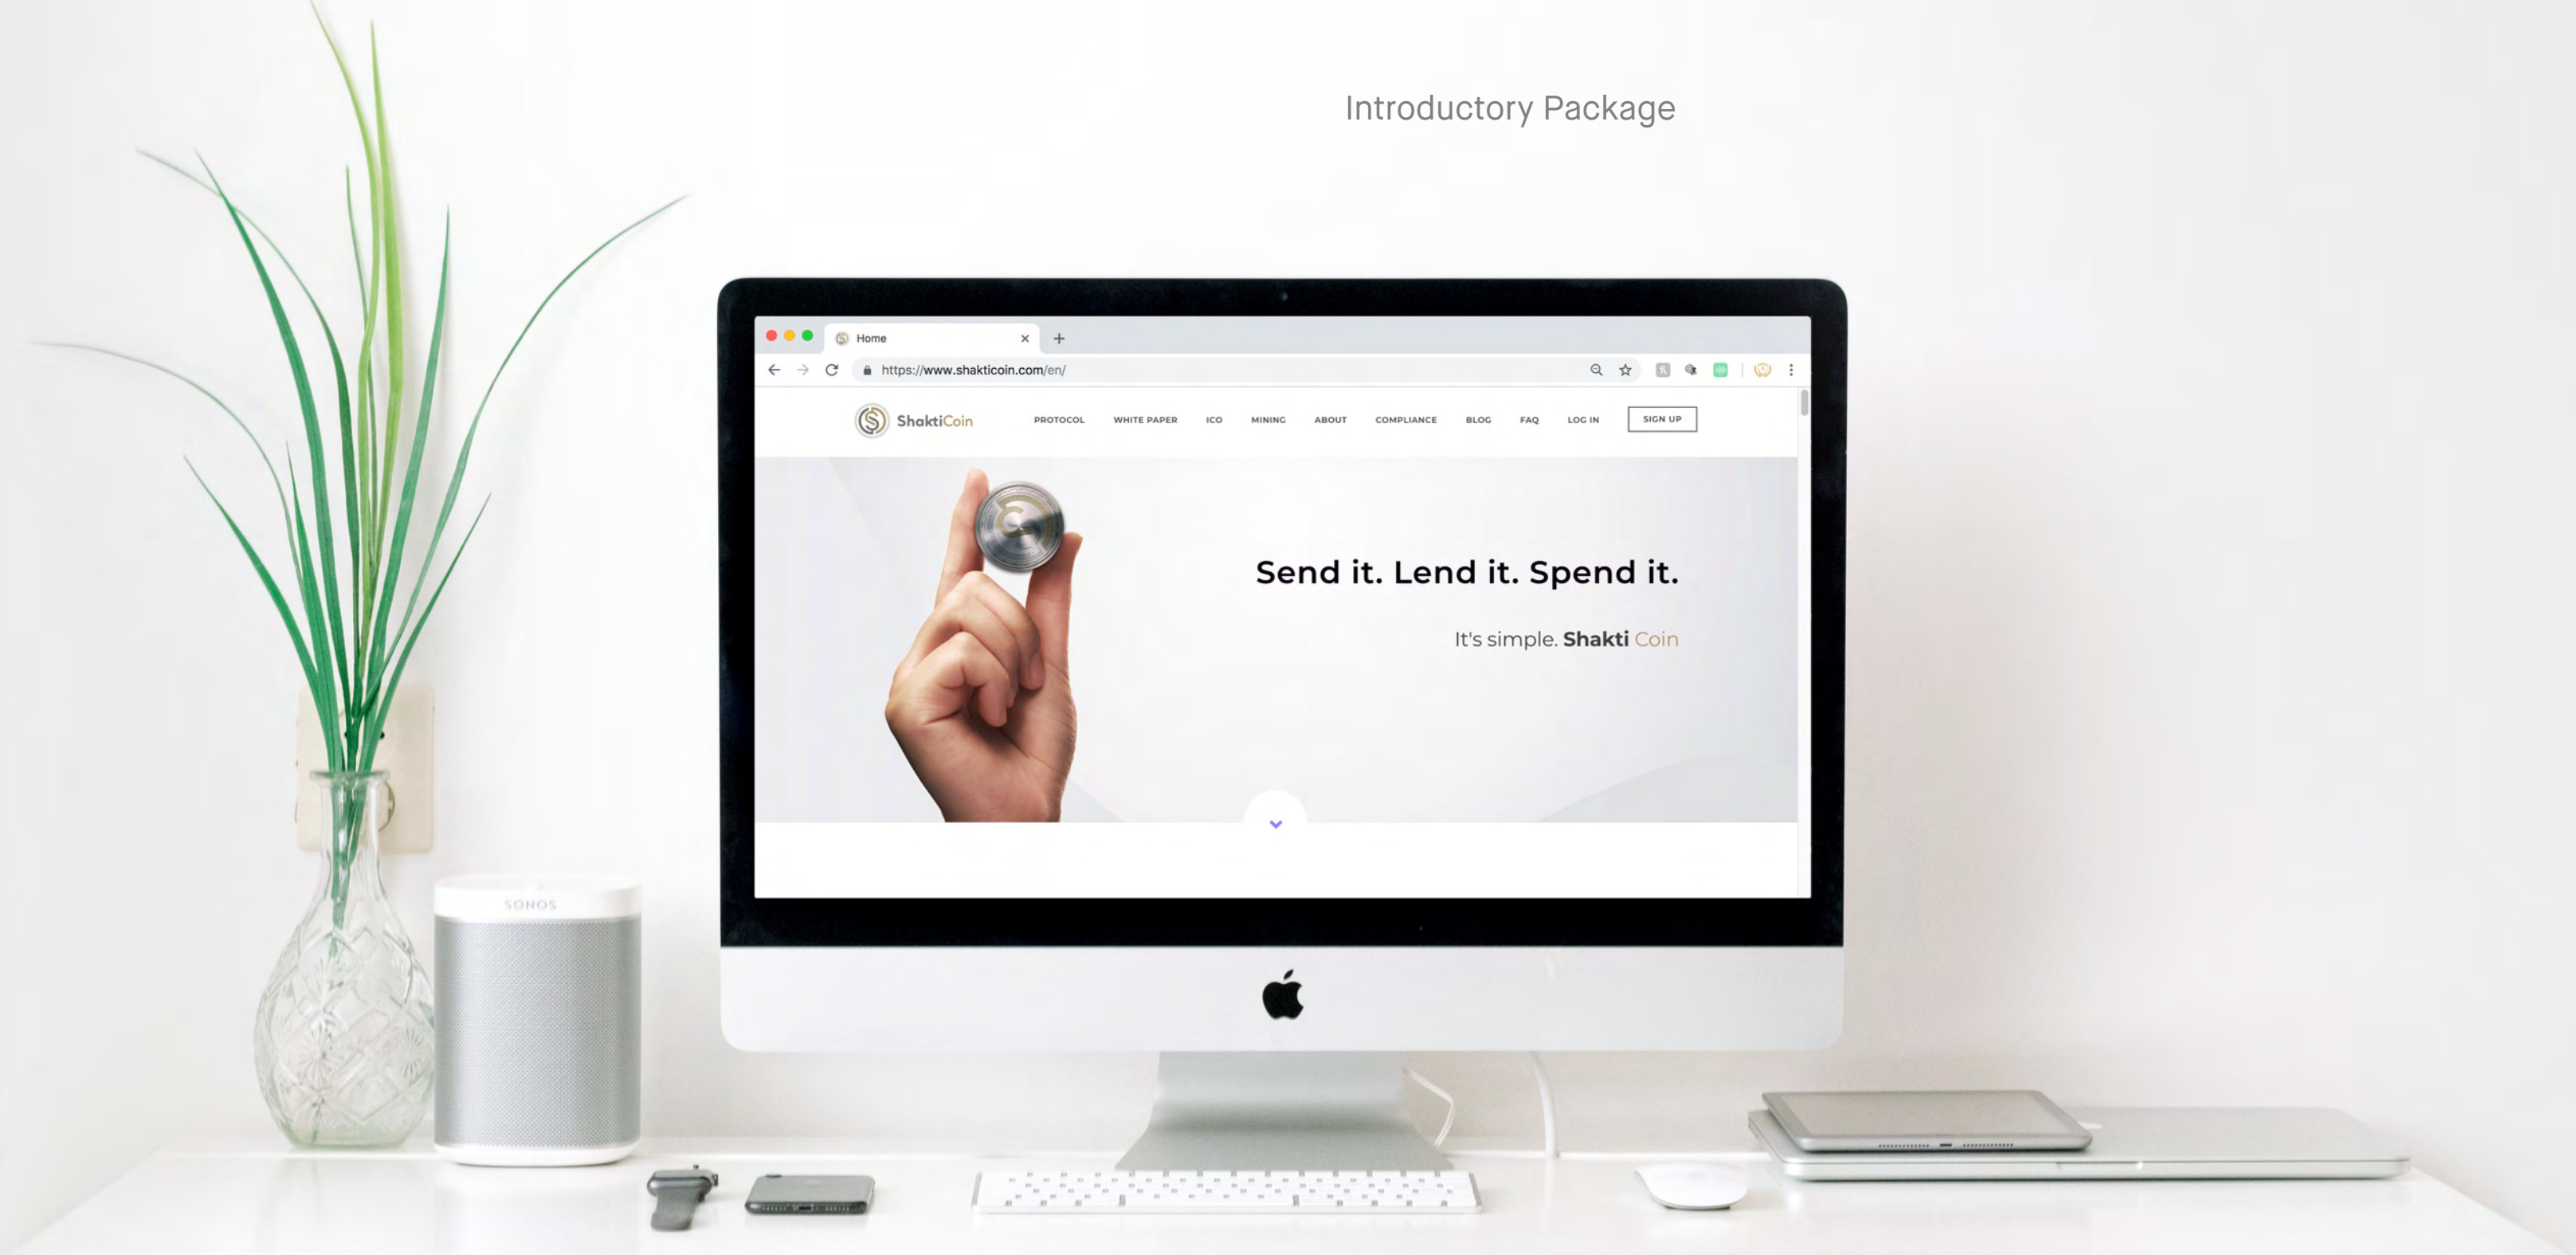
Introductory Package

Home

https://www.shakticoin.com/en/

ShaktiCoin

PROTOCOL WHITE PAPER ICO MINING ABOUT COMPLIANCE BLOG FAQ LOG IN SIGN UP

Send it. Lend it. Spend it.

It's simple. Shakti Coin

SONOS